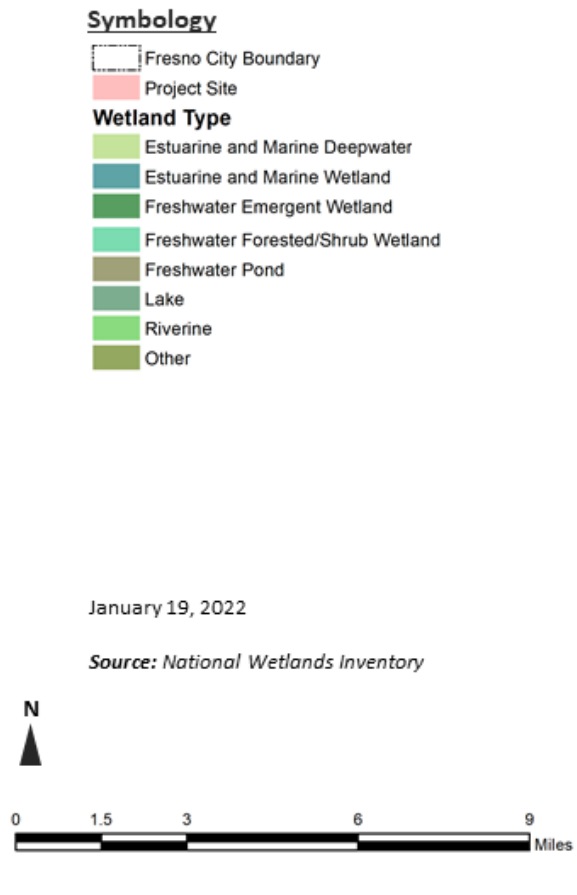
Symbology

Fresno City Boundary

Project Site

Wetland Type

Estuarine and Marine Deepwater

Estuarine and Marine Wetland

Freshwater Emergent Wetland

Freshwater Forested/Shrub Wetland

Freshwater Pond

Lake

Riverine

Other

January 19, 2022

Source: National Wetlands Inventory

N

0 1.5 3 6 9 Miles